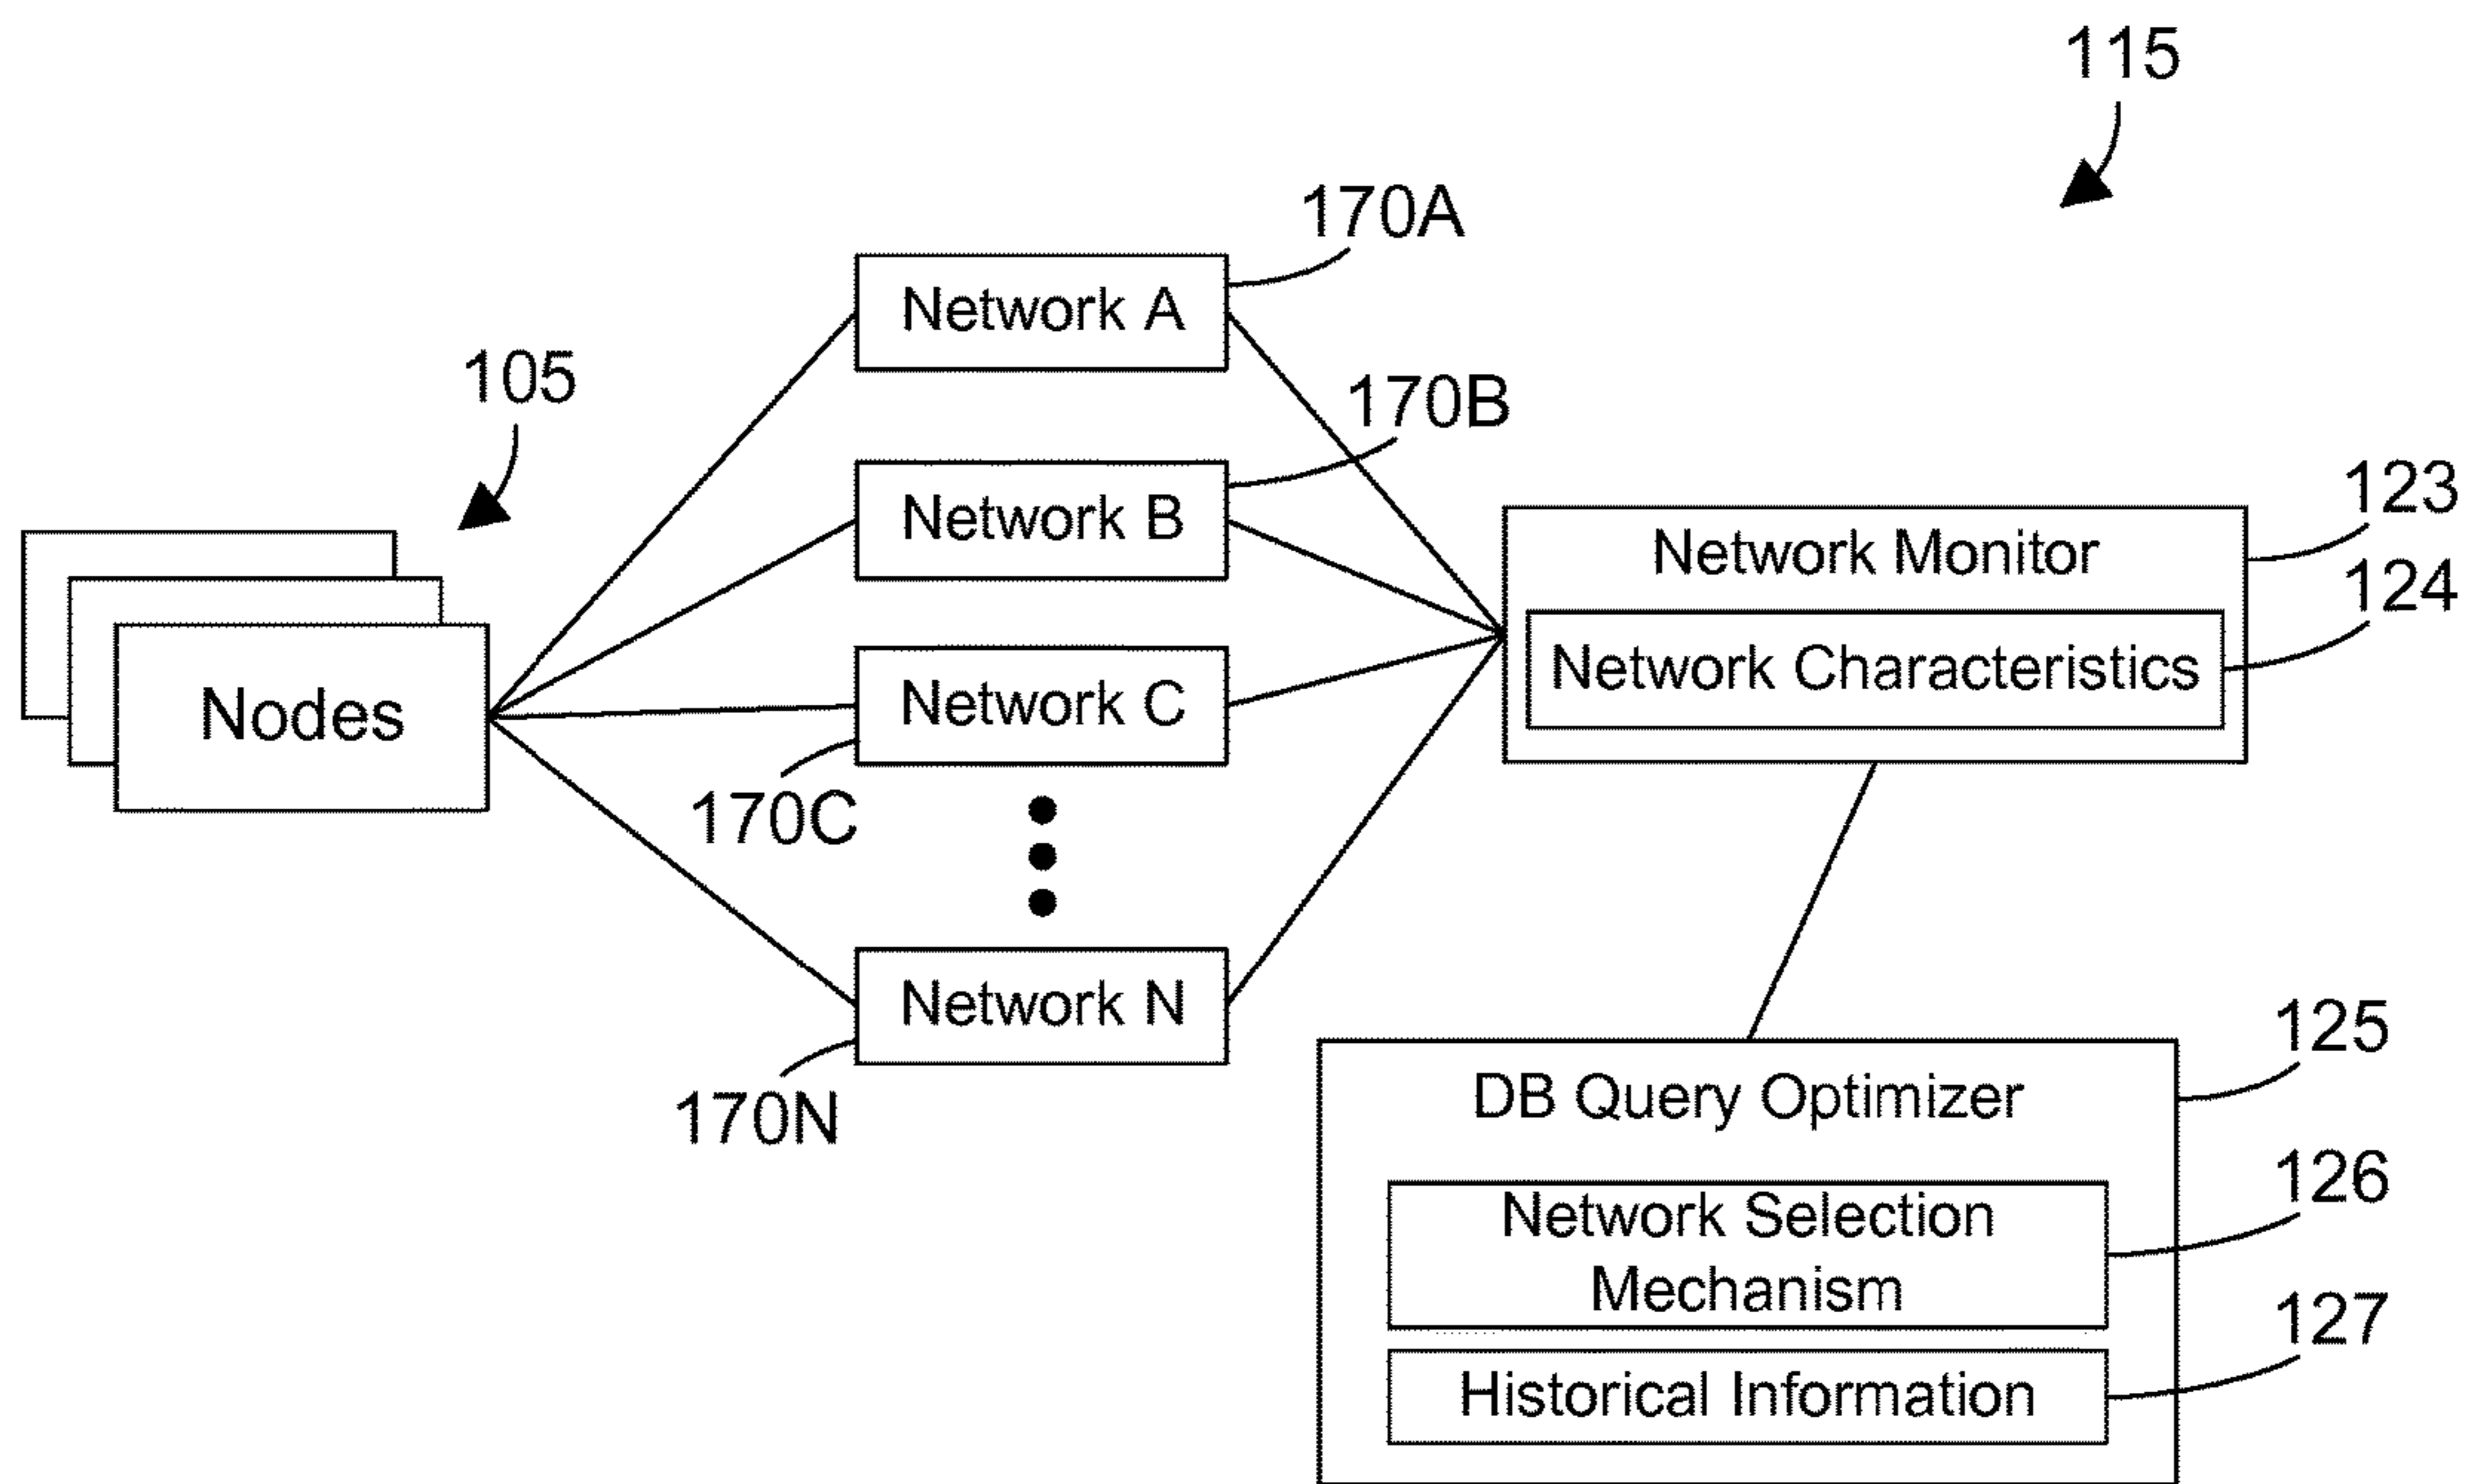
115

170A

Network A

105

170B

Network B

123

Network Monitor

124

Network Characteristics

Nodes

Network C

170C

Network N

170N

125

DB Query Optimizer

126

Network Selection Mechanism

127

Historical Information